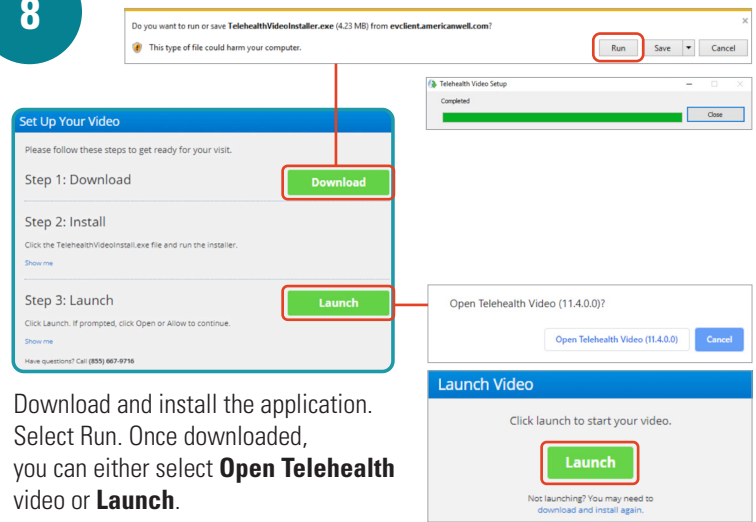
8

Do you want to run or save TelehealthVideoInstaller.exe (4.23 MB) from evclient.americanwell.com?

This type of file could harm your computer.

Run

Save

Cancel

×

Telehealth Video Setup

Completed

Close

Set Up Your Video

Please follow these steps to get ready for your visit.

Step 1: Download

Download

Step 2: Install

Click the TelehealthVideoInstall.exe file and run the installer.

Show me

Step 3: Launch

Launch

Click Launch. If prompted, click Open or Allow to continue.

Show me

Have questions? Call (855) 667-9716

Open Telehealth Video (11.4.0.0)?

Open Telehealth Video (11.4.0.0)

Cancel

Launch Video

Click launch to start your video.

Launch

Not launching? You may need to download and install again.

Download and install the application. Select Run. Once downloaded, you can either select **Open Telehealth** video or **Launch**.